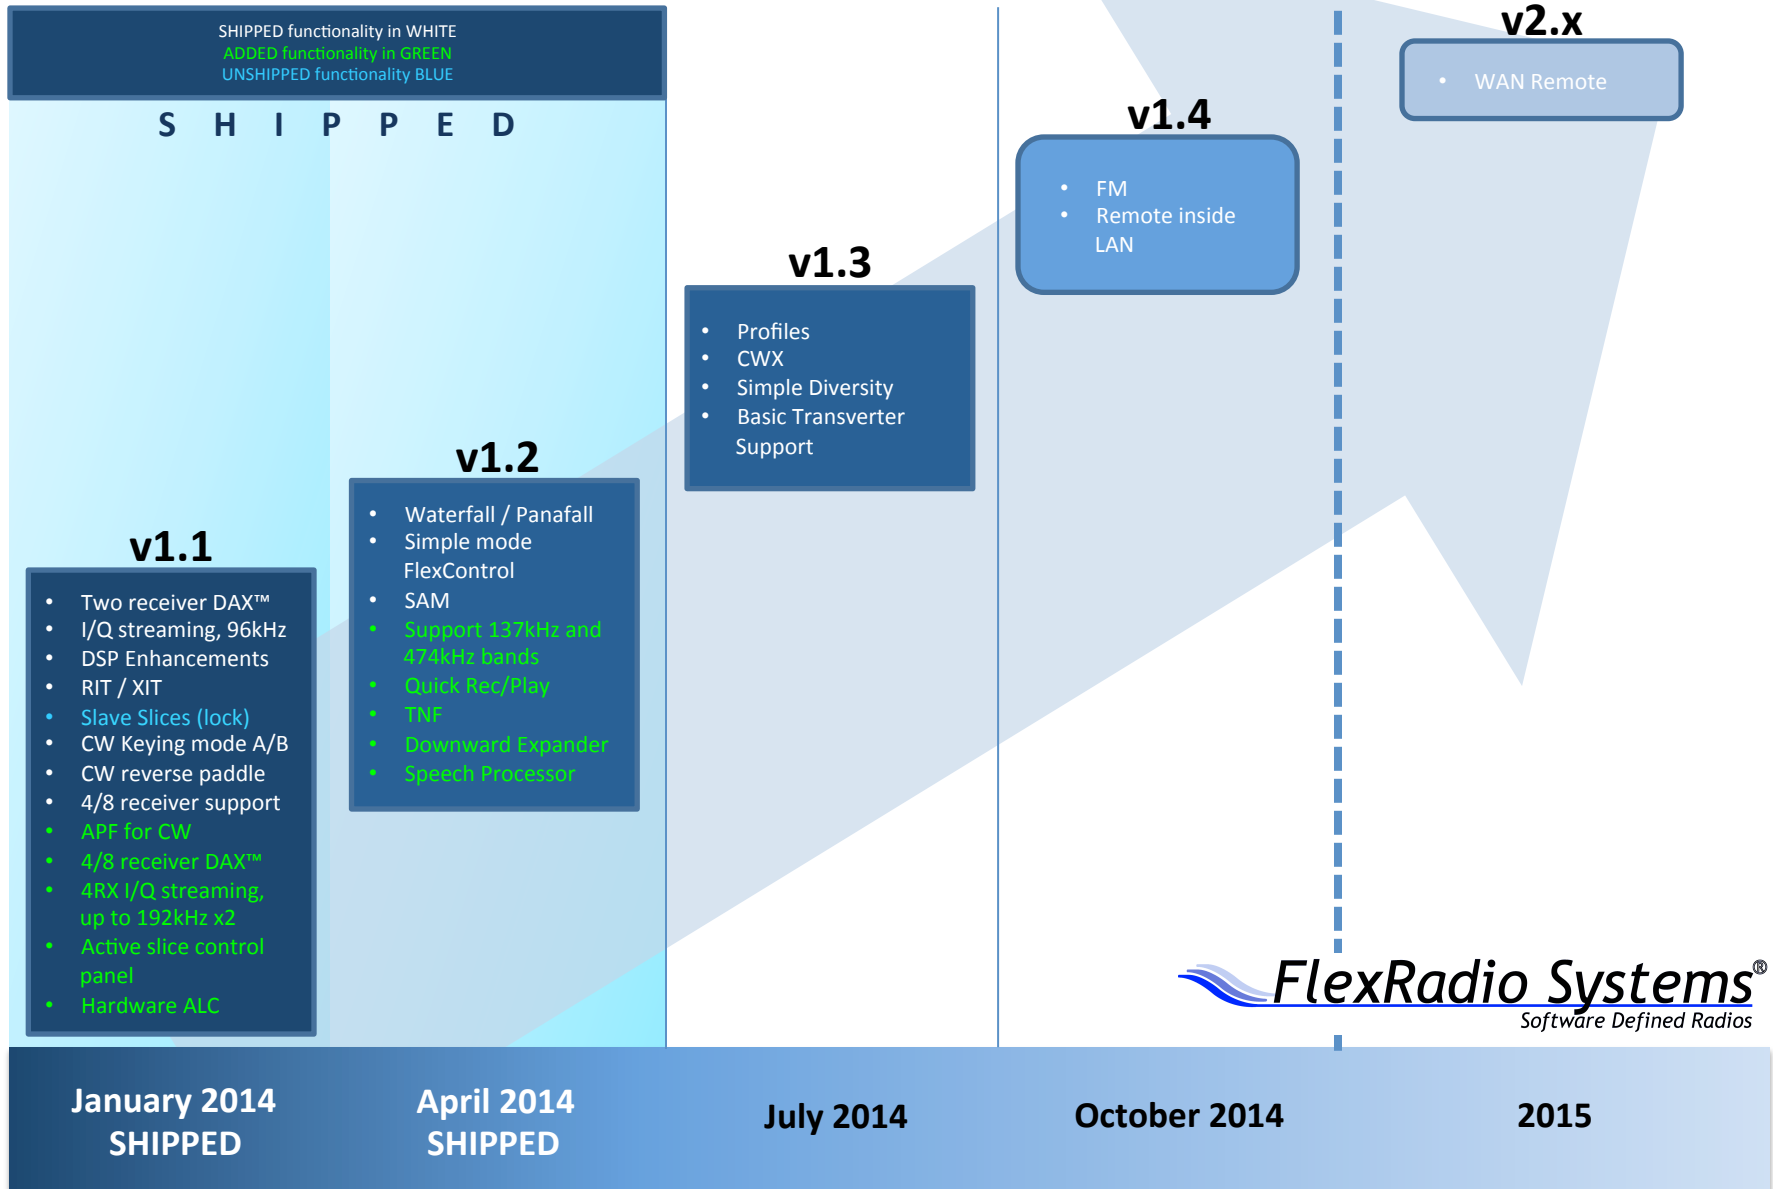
SHIPPED functionality in WHITE
ADDED functionality in GREEN
UNSHIPPED functionality BLUE

S H I P P E D

v2.x
• WAN Remote

v1.4
• FM
• Remote inside LAN

v1.3
• Profiles
• CWX
• Simple Diversity
• Basic Transverter Support

v1.2
• Waterfall / Panafall
• Simple mode FlexControl
• SAM
• Support 137kHz and 474kHz bands
• Quick Rec/Play
• TNF
• Downward Expander
• Speech Processor

v1.1
• Two receiver DAX™
• I/Q streaming, 96kHz
• DSP Enhancements
• RIT / XIT
• Slave Slices (lock)
• CW Keying mode A/B
• CW reverse paddle
• 4/8 receiver support
• APF for CW
• 4/8 receiver DAX™
• 4RX I/Q streaming, up to 192kHz x2
• Active slice control panel
• Hardware ALC

FlexRadio Systems®
Software Defined Radios

January 2014
SHIPPED

April 2014
SHIPPED

July 2014

October 2014

2015